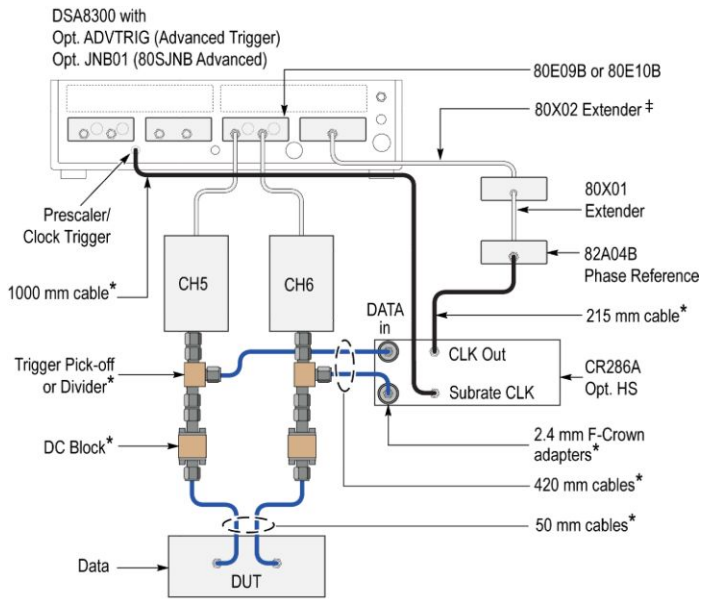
DSA8300 with
Opt. ADVTRIG (Advanced Trigger)
Opt. JNB01 (80SJNB Advanced)

80E09B or 80E10B

80X02 Extender ‡

80X01
Extender

82A04B
Phase Reference

Prescaler/
Clock Trigger

1000 mm cable*

CH5

CH6

DATA
in

215 mm cable*

CLK Out

Subrate CLK

CR286A
Opt. HS

Trigger Pick-off
or Divider*

DC Block*

2.4 mm F-Crown
adapters*

420 mm cables*

50 mm cables*

Data

DUT